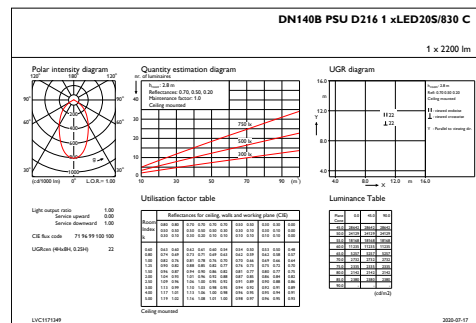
DN140B PSU D216 1 xLED20S/830 C

1 x 2200 lm

Polar intensity diagram

120° 180° 120°

90° 90°

60° 60°

30° 0° 30°

(cd/1000 lm) L.O.R. = 1.00

Quantity estimation diagram

nr. of luminaires

$h_{room}$: 2.8 m
Reflectances: 0.70, 0.50, 0.20
Maintenance factor: 1.0
Ceiling mounted

750 lx
500 lx
300 lx

10 30 50 70 90 (m²)

UGR diagram

$h_{room}$: 2.8 m
Refl: 0.70 0.50 0.20
Ceiling mounted

Y

X

4.0 8.0 12.0 m 16.0

Light output ratio 1.00
Service upward 0.00
Service downward 1.00

CIE flux code 71 96 99 100 100

UGRmax (4Hx8H, 0.25H) 22

Utilisation factor table

Reflectances for ceiling, walls and working plane (CIE)

Room Index k

Ceiling mounted

Luminance Table

(cd/m2)

LVC1171349

2020-07-17